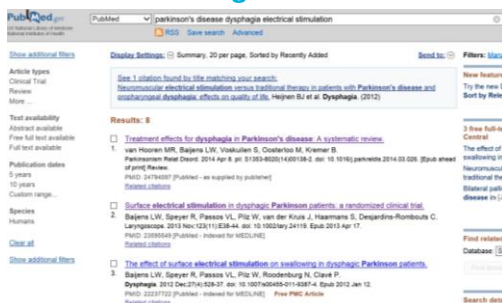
PubMed.gov
US National Library of Medicine National Institutes of Health

PubMed | parkinson's disease dysphagia electrical stimulation

RSS Save search Advanced

Show additional filters

Article types
Clinical Trial
Review
More ...

Text availability
Abstract available
Free full text available
Full text available

Publication dates
5 years
10 years
Custom range...

Species
Humans

Clear all

Show additional filters

Display Settings: Summary, 20 per page, Sorted by Recently Added

Send to:

See 1 citation found by title matching your search:
Neuromuscular electrical stimulation versus traditional therapy in patients with Parkinson's disease and oropharyngeal dysphagia: effects on quality of life. Heijnen BJ et al. Dysphagia. (2012)

Results: 8

Treatment effects for dysphagia in Parkinson's disease: A systematic review.
1. van Hooren MR, Baijens LW, Voskuilen S, Oosterloo M, Kremer B.
Parkinsonism Relat Disord. 2014 Apr 8. pii: S1353-8020(14)00138-2. doi: 10.1016/j.parkreldis.2014.03.026. [Epub ahead of print] Review.
PMID: 24794097 [PubMed - as supplied by publisher]
Related citations

Surface electrical stimulation in dysphagic Parkinson patients: a randomized clinical trial.
2. Baijens LW, Speyer R, Passos VL, Pilz W, van der Kruis J, Haarmans S, Desjardins-Rombouts C.
Laryngoscope. 2013 Nov;123(11):E38-44. doi: 10.1002/lary.24119. Epub 2013 Apr 17.
PMID: 23595549 [PubMed - indexed for MEDLINE]
Related citations

The effect of surface electrical stimulation on swallowing in dysphagic Parkinson patients.
3. Baijens LW, Speyer R, Passos VL, Pilz W, Roodenburg N, Clavé P.
Dysphagia. 2012 Dec;27(4):528-37. doi: 10.1007/s00455-011-9387-4. Epub 2012 Jan 12.
PMID: 22237722 [PubMed - indexed for MEDLINE] Free PMC Article
Related citations

Filters: Manage

New feature
Try the new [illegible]
Sort by Rele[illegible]

3 free full-t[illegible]
Central
The effect of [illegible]
swallowing in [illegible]
Neuromuscul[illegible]
traditional the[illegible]
Bilateral pall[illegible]
disease in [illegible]

Find related
Database: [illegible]

Search deta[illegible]